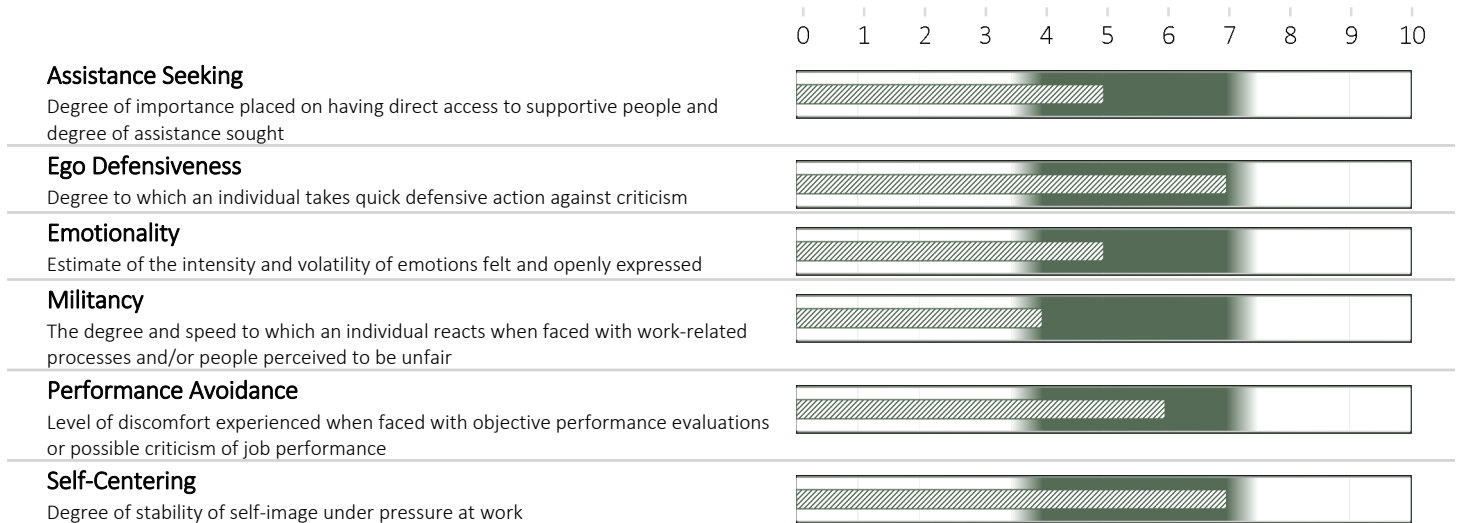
0 1 2 3 4 5 6 7 8 9 10

Assistance Seeking
Degree of importance placed on having direct access to supportive people and degree of assistance sought

Ego Defensiveness
Degree to which an individual takes quick defensive action against criticism

Emotionality
Estimate of the intensity and volatility of emotions felt and openly expressed

Militancy
The degree and speed to which an individual reacts when faced with work-related processes and/or people perceived to be unfair

Performance Avoidance
Level of discomfort experienced when faced with objective performance evaluations or possible criticism of job performance

Self-Centering
Degree of stability of self-image under pressure at work